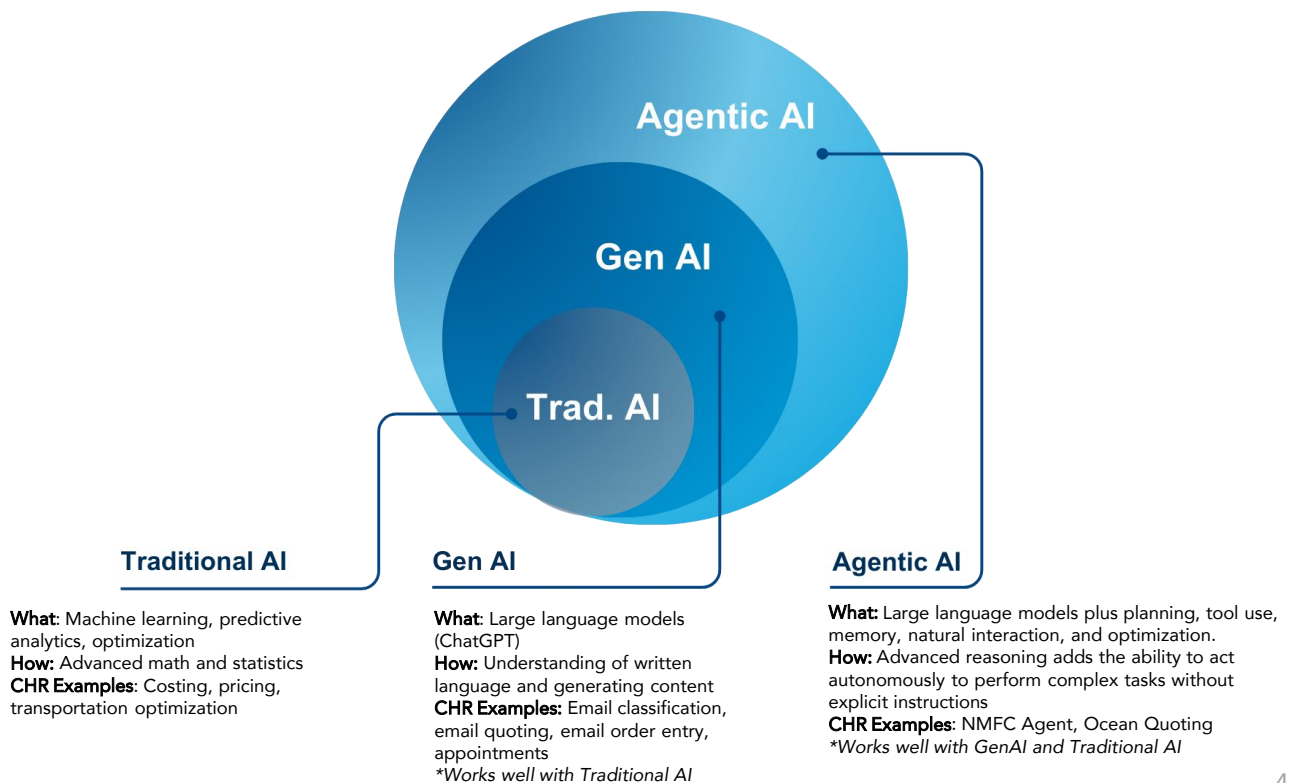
Agentic AI

Gen AI

Trad. AI

Traditional AI

What: Machine learning, predictive analytics, optimization
How: Advanced math and statistics
CHR Examples: Costing, pricing, transportation optimization

Gen AI

What: Large language models (ChatGPT)
How: Understanding of written language and generating content
CHR Examples: Email classification, email quoting, email order entry, appointments
*Works well with Traditional AI

Agentic AI

What: Large language models plus planning, tool use, memory, natural interaction, and optimization.
How: Advanced reasoning adds the ability to act autonomously to perform complex tasks without explicit instructions
CHR Examples: NMFC Agent, Ocean Quoting
*Works well with GenAI and Traditional AI

4